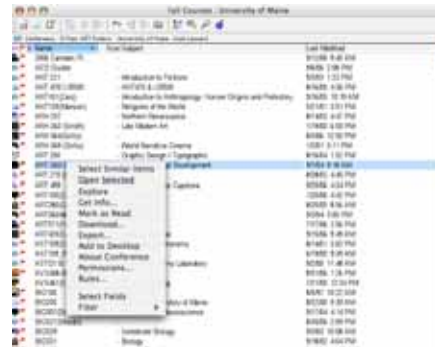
Fall Courses : University of Maine

Name | First Subject | Last Modified

Introduction to Fictions
Introduction to Anthropology: Human Origins and Prehistory
Religions of the World
Northern Renaissance
Late Modern Art
World Narrative Cinema
Graphic Design / Typographic

Select Similar Items
Open Selected
Explore
Get Info...
Mark as Read
Download...
Export...
Add to Desktop
About Conference
Permissions...
Rules...
Select Fields
Filter

Invertebrate Zoology
Biology